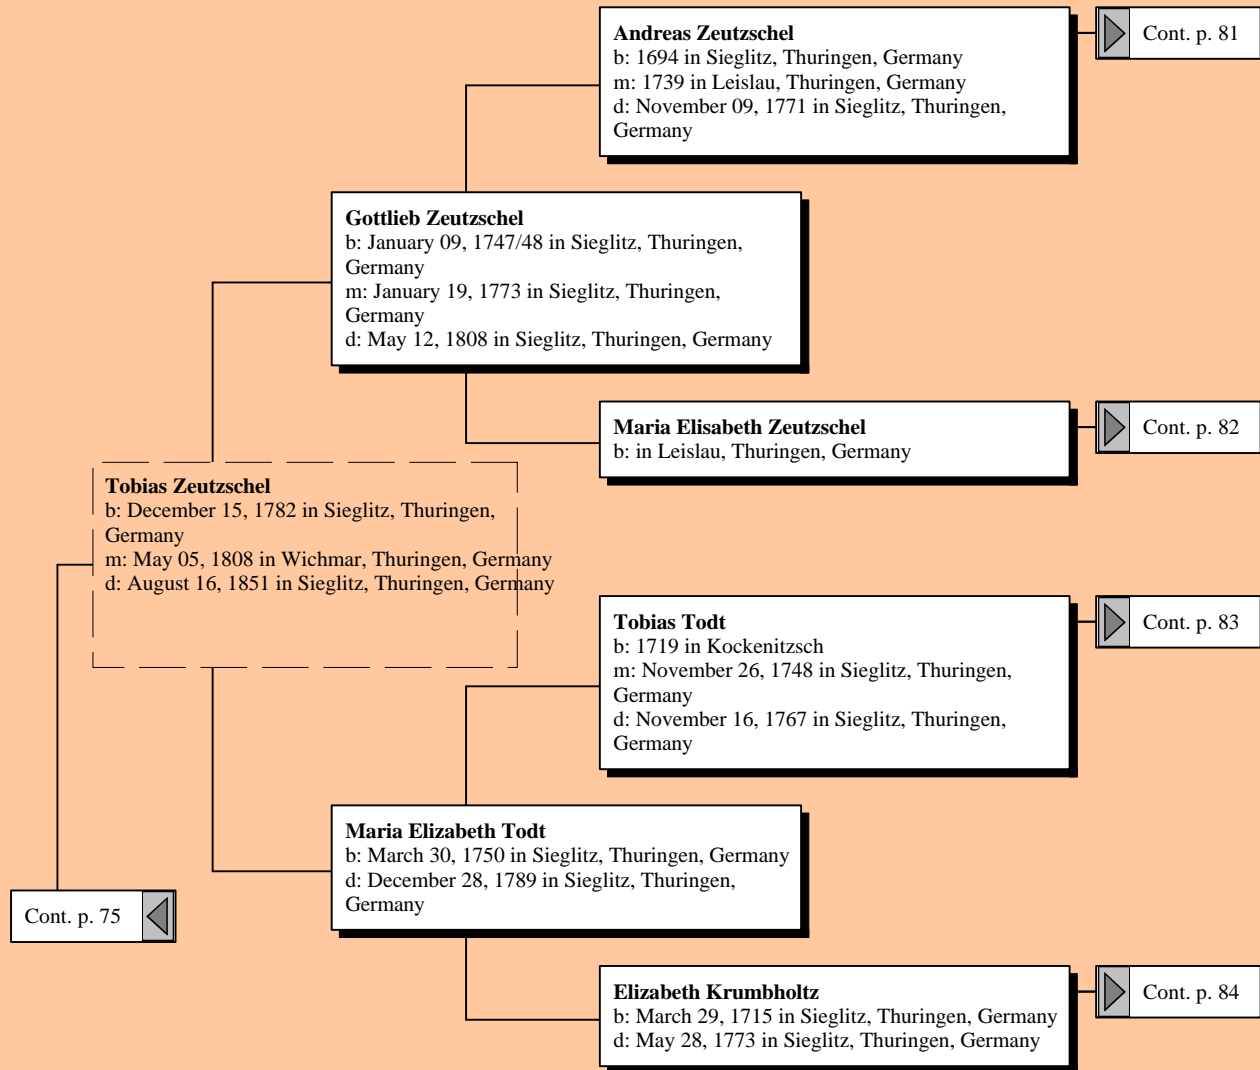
**Andreas Zeutzschel**
b: 1694 in Sieglitz, Thuringen, Germany
m: 1739 in Leislau, Thuringen, Germany
d: November 09, 1771 in Sieglitz, Thuringen, Germany

Cont. p. 81

**Gottlieb Zeutzschel**
b: January 09, 1747/48 in Sieglitz, Thuringen, Germany
m: January 19, 1773 in Sieglitz, Thuringen, Germany
d: May 12, 1808 in Sieglitz, Thuringen, Germany

**Maria Elisabeth Zeutzschel**
b: in Leislau, Thuringen, Germany

Cont. p. 82

**Tobias Zeutzschel**
b: December 15, 1782 in Sieglitz, Thuringen, Germany
m: May 05, 1808 in Wichmar, Thuringen, Germany
d: August 16, 1851 in Sieglitz, Thuringen, Germany

**Tobias Todt**
b: 1719 in Kockenitzsch
m: November 26, 1748 in Sieglitz, Thuringen, Germany
d: November 16, 1767 in Sieglitz, Thuringen, Germany

Cont. p. 83

**Maria Elizabeth Todt**
b: March 30, 1750 in Sieglitz, Thuringen, Germany
d: December 28, 1789 in Sieglitz, Thuringen, Germany

Cont. p. 75

**Elizabeth Krumbholtz**
b: March 29, 1715 in Sieglitz, Thuringen, Germany
d: May 28, 1773 in Sieglitz, Thuringen, Germany

Cont. p. 84